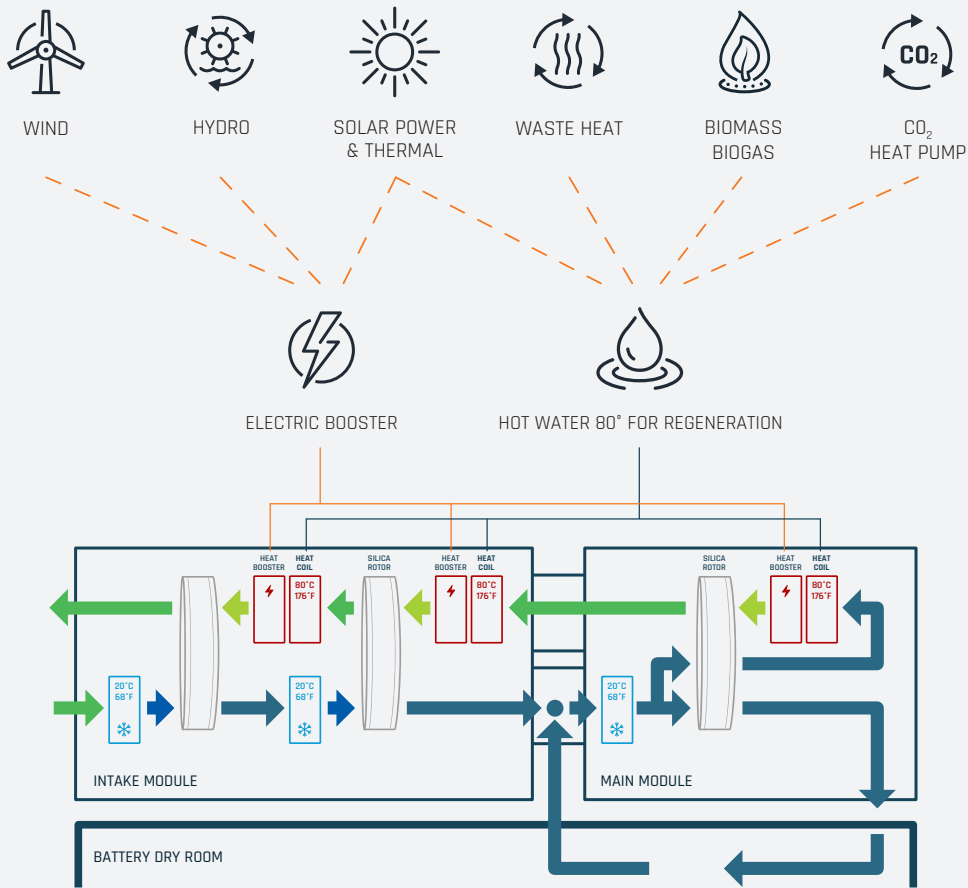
WIND

HYDRO

SOLAR POWER & THERMAL

WASTE HEAT

BIOMASS BIOGAS

$CO_2$

$CO_2$ HEAT PUMP

ELECTRIC BOOSTER

HOT WATER 80° FOR REGENERATION

HEAT BOOSTER

HEAT COIL

80°C 176°F

SILICA ROTOR

HEAT BOOSTER

HEAT COIL

80°C 176°F

SILICA ROTOR

HEAT BOOSTER

HEAT COIL

80°C 176°F

20°C 68°F

20°C 68°F

20°C 68°F

INTAKE MODULE

MAIN MODULE

BATTERY DRY ROOM